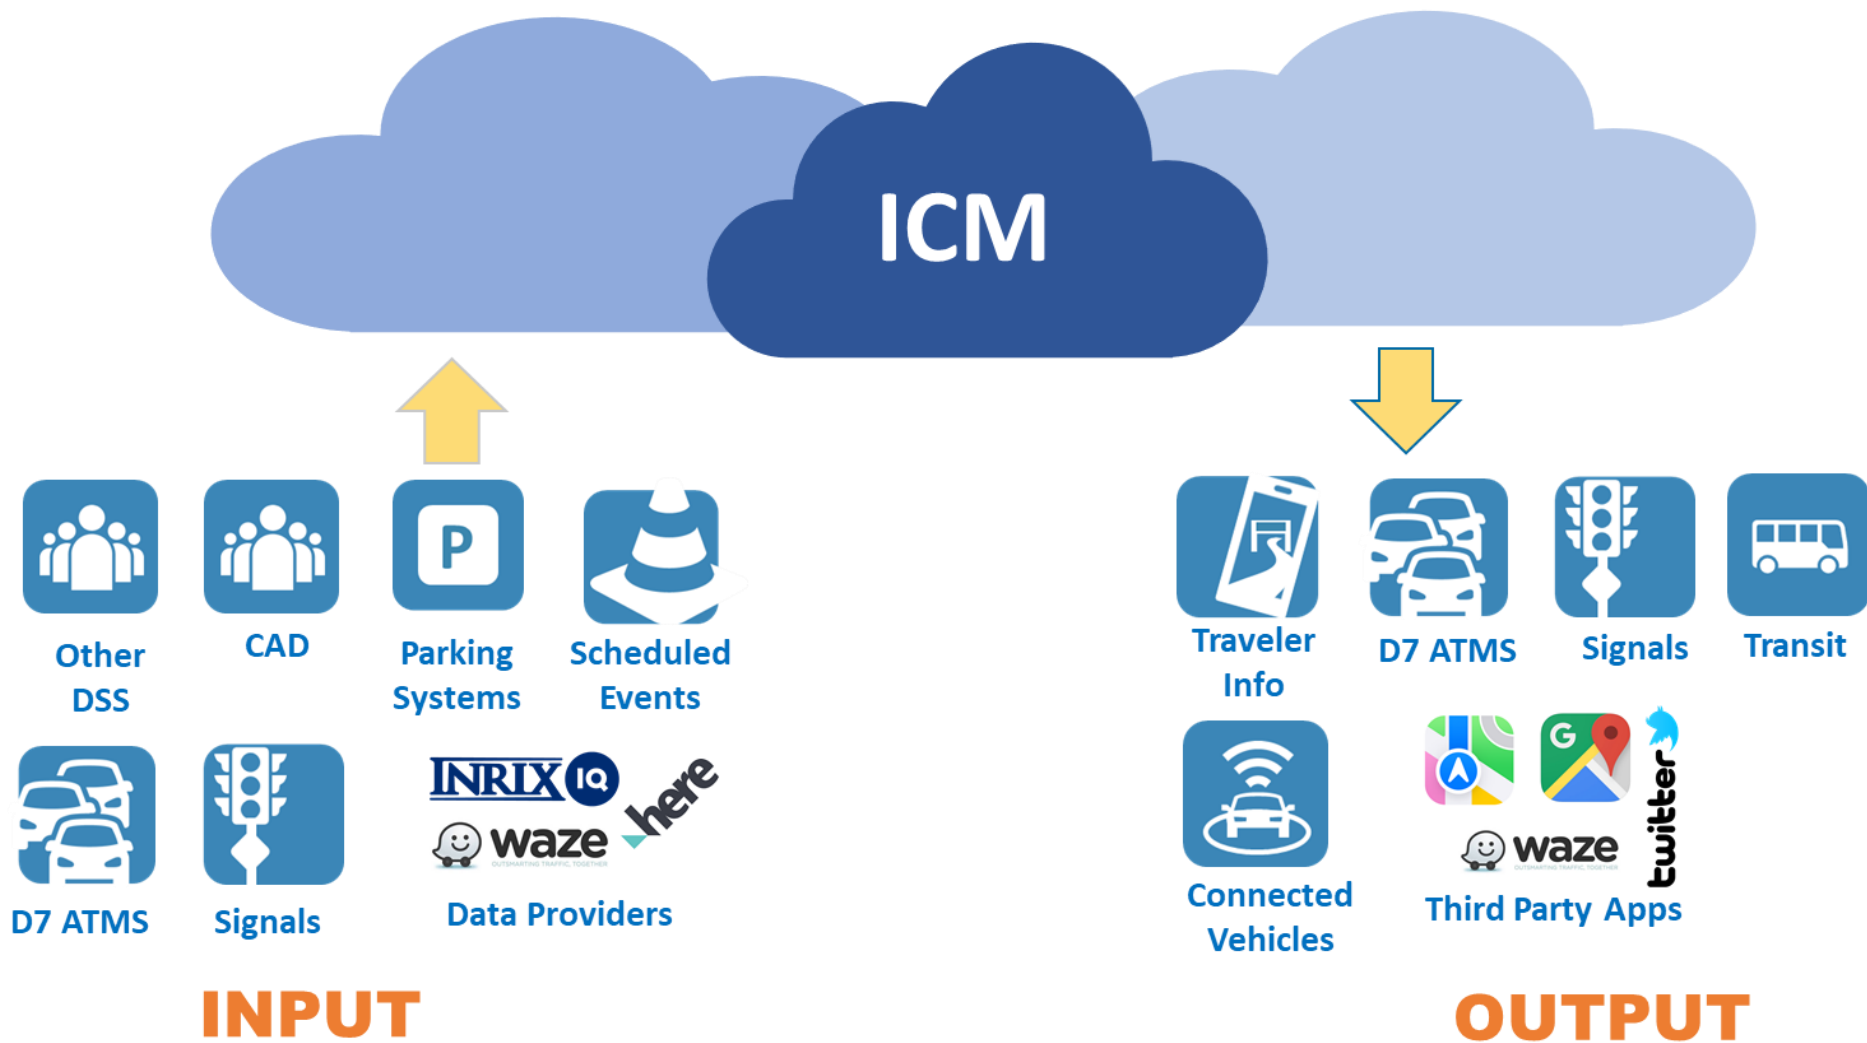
ICM

Other DSS

CAD

P

Parking Systems

Scheduled Events

D7 ATMS

Signals

INRIX IQ

here

waze

Data Providers

INPUT

Traveler Info

D7 ATMS

Signals

Transit

Connected Vehicles

G

waze

twitter

Third Party Apps

OUTPUT